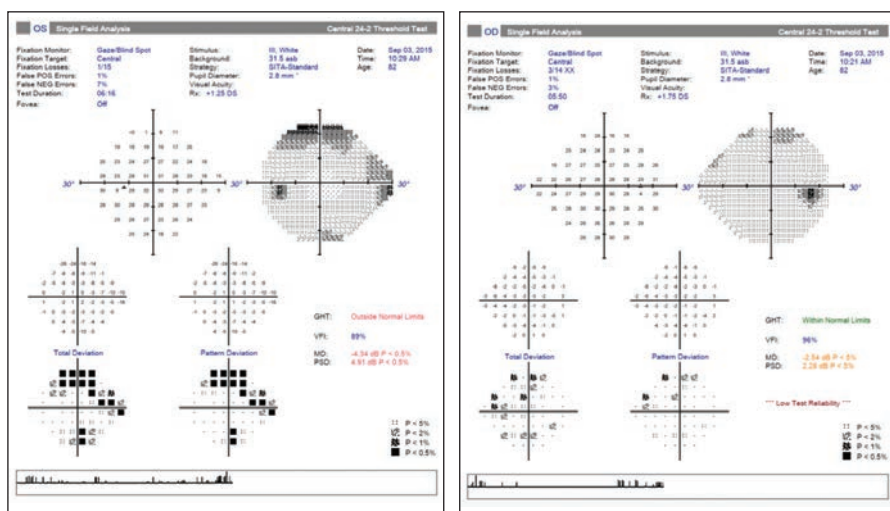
OS Single Field Analysis Central 24-2 Threshold Test

Fixation Monitor: Gaze/Blind Spot
Fixation Target: Central
Fixation Losses: 1/15
False POS Errors: 1%
False NEG Errors: 7%
Test Duration: 06:16
Fovea: Off

Stimulus: III, White
Background: 31.5 asb
Strategy: SITA-Standard
Pupil Diameter: 2.8 mm
Visual Acuity:
Rx: +1.25 DS

Date: Sep 03, 2015
Time: 10:29 AM
Age: 82

30° 30°

GHT: Outside Normal Limits

VFI: 88%

MD: -4.34 dB P < 0.5%
PSD: 4.91 dB P < 0.5%

Total Deviation

Pattern Deviation

P < 5%
P < 2%
P < 1%
P < 0.5%

OD Single Field Analysis Central 24-2 Threshold Test

Fixation Monitor: Gaze/Blind Spot
Fixation Target: Central
Fixation Losses: 3/14 XX
False POS Errors: 1%
False NEG Errors: 3%
Test Duration: 05:50
Fovea: Off

Stimulus: III, White
Background: 31.5 asb
Strategy: SITA-Standard
Pupil Diameter: 2.6 mm
Visual Acuity:
Rx: +1.75 DS

Date: Sep 03, 2015
Time: 10:21 AM
Age: 82

30° 30°

GHT: Within Normal Limits

VFI: 96%

MD: -2.54 dB P < 5%
PSD: 2.26 dB P < 5%

Total Deviation

Pattern Deviation

*** Low Test Reliability ***

P < 5%
P < 2%
P < 1%
P < 0.5%